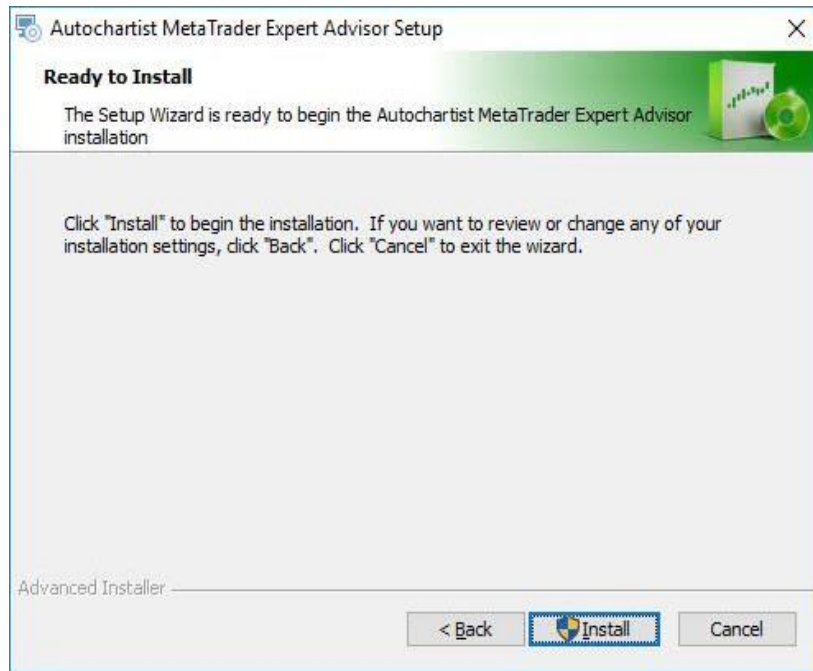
Autochartist MetaTrader Expert Advisor Setup

×

Ready to Install

The Setup Wizard is ready to begin the Autochartist MetaTrader Expert Advisor installation

Click "Install" to begin the installation. If you want to review or change any of your installation settings, click "Back". Click "Cancel" to exit the wizard.

Advanced Installer

< Back

Install

Cancel